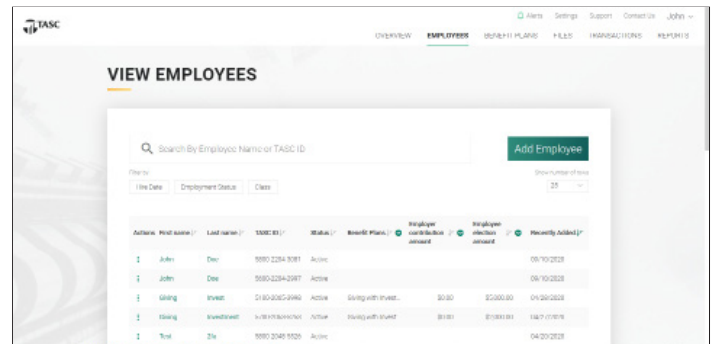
TASC

Alerts Settings Support Contact Us John

OVERVIEW EMPLOYEES BENEFIT PLANS FILES TRANSACTIONS REPORTS

VIEW EMPLOYEES

Search By Employee Name or TASC ID

Add Employee

Filter by

Hire Date Employment Status Class

Show number of rows

25

| Actions | First name | Last name | TASC ID | Status | Benefit Plans | Employer contribution amount | Employee election amount | Recently Added |
|---|---|---|---|---|---|---|---|---|
| ⋮ | John | Doe | 5580-2264-3081 | Active | | | | 09/10/2020 |
| ⋮ | John | Doe | 5580-2264-2987 | Active | | | | 09/10/2020 |
| ⋮ | Giving | Invest | 5130-2085-3989 | Active | Saving with Invest... | $0.00 | $2000.00 | 04/30/2020 |
| ⋮ | Giving | Investment | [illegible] | Active | Saving with Invest | $0.00 | $1000.00 | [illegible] |
| ⋮ | Test | Zix | 5580-2048-5526 | Active | | | | 04/20/2020 |